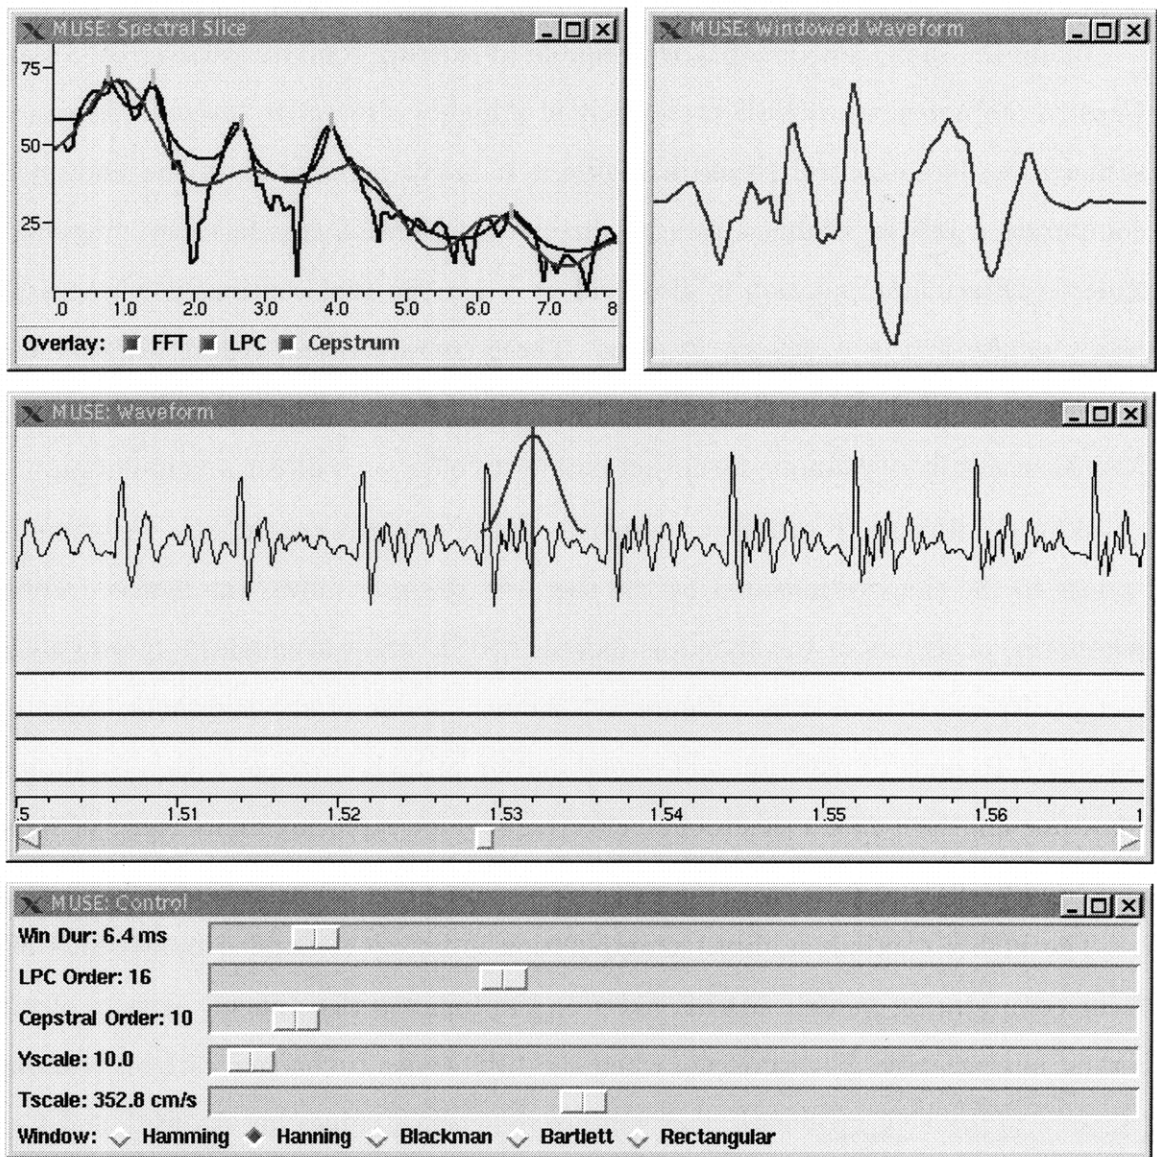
MUSE: Spectral Slice

75
50
25
.0 1.0 2.0 3.0 4.0 5.0 6.0 7.0 8

Overlay: FFT LPC Cepstrum

MUSE: Windowed Waveform

MUSE: Waveform

.5 1.51 1.52 1.53 1.54 1.55 1.56 1

MUSE: Control

Win Dur: 6.4 ms

LPC Order: 16

Cepstral Order: 10

Yscale: 10.0

Tscale: 352.8 cm/s

Window: Hamming Hanning Blackman Bartlett Rectangular